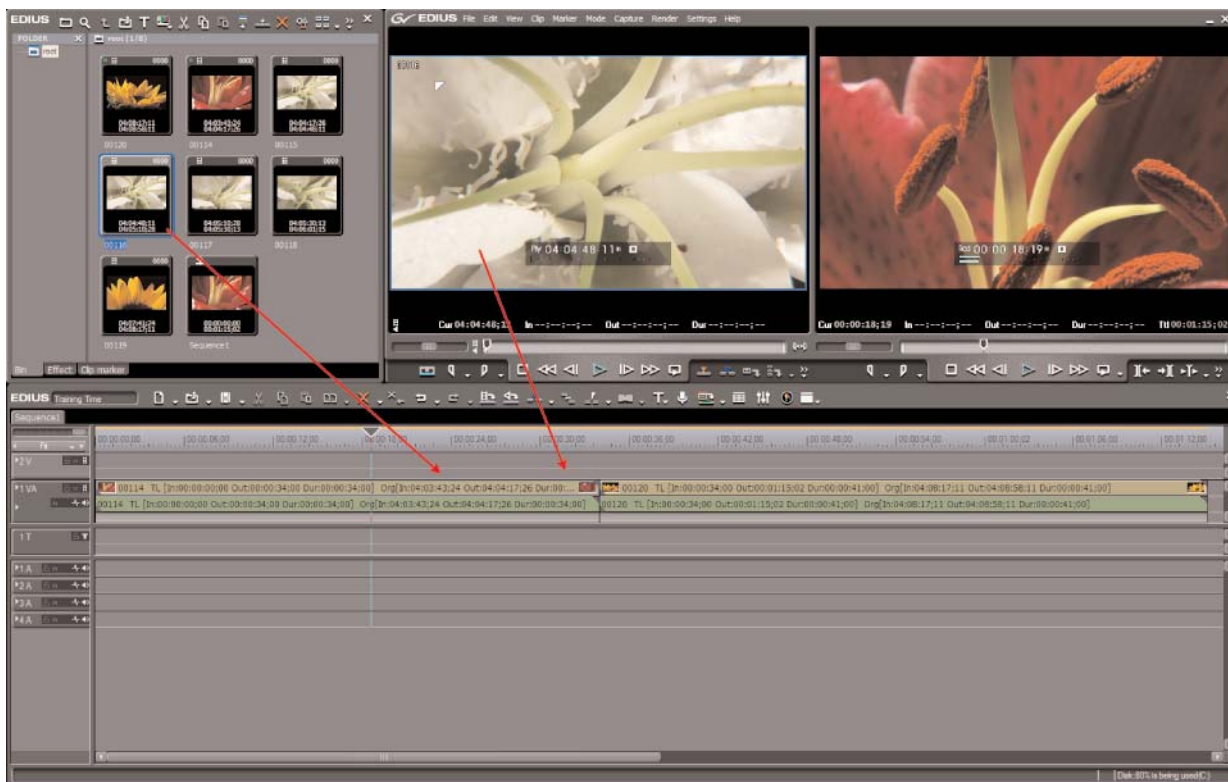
EDIUS

FOLDER
root
root (1/8)

04:08:17:11
04:08:58:11
00120

04:03:43:24
04:04:17:26
00114

04:04:17:26
04:04:48:11
00115

04:04:48:11
04:05:10:26
00116

04:05:10:26
04:05:30:13
00117

04:05:30:13
04:06:01:15
00118

00119

00:00:00:00
00:01:15:02
Sequence1

Bin Effect Clip marker

EDIUS File Edit View Clip Marker Mode Capture Render Settings Help

PLY 04 04 48 11

REC 00 00 18 19

Cur 04:04:48;11 In --:--:--;-- Out --:--:--;-- Dur --:--:--;--

Cur 00:00:18;19 In --:--:--;-- Out --:--:--;-- Dur --:--:--;-- Ttl 00:01:15;02

EDIUS Training Time

Sequence1

00:00:00;00 00:00:06;00 00:00:12;00 00:00:18;00 00:00:24;00 00:00:30;00 00:00:36;00 00:00:42;00 00:00:48;00 00:00:54;00 00:01:00;02 00:01:06;00 00:01:12;00

2 V
1 VA
1 T
1 A
2 A
3 A
4 A

00114 TL [In:00:00:00;00 Out:00:00:34;00 Dur:00:00:34;00] Org[In:04:03:43;24 Out:04:04:17;26 Dur:00...

00120 TL [In:00:00:34;00 Out:00:01:15;02 Dur:00:00:41;00] Org[In:04:08:17;11 Out:04:08:58;11 Dur:00:00:41;00]

00114 TL [In:00:00:00;00 Out:00:00:34;00 Dur:00:00:34;00] Org[In:04:03:43;24 Out:04:04:17;26 Dur:00:00:34;00]

00120 TL [In:00:00:34;00 Out:00:01:15;02 Dur:00:00:41;00] Org[In:04:08:17;11 Out:04:08:58;11 Dur:00:00:41;00]

Disk:80% is being used(C:)